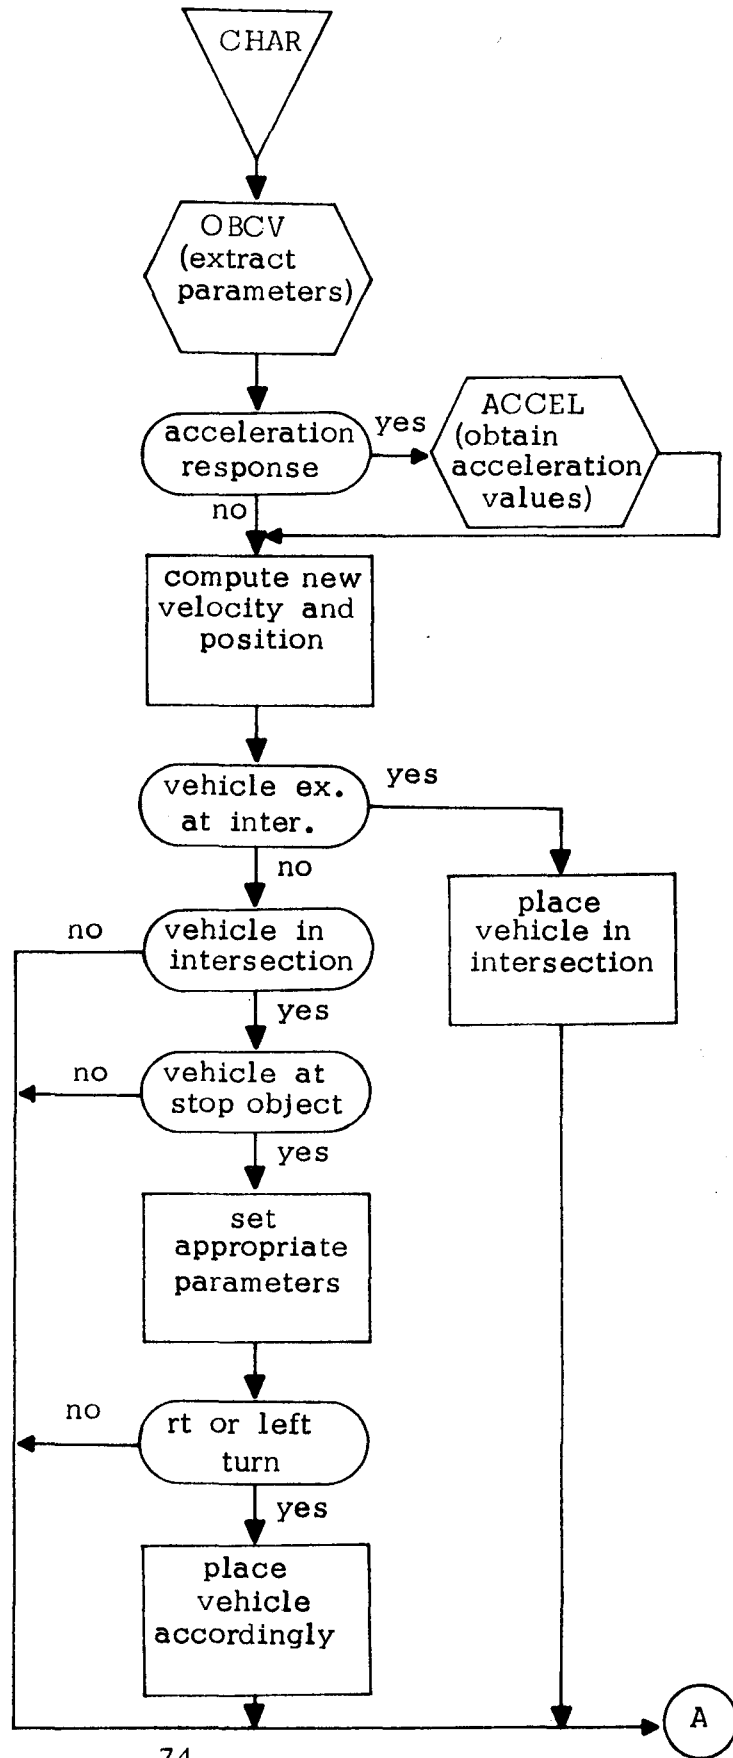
CHAR

OBCV
(extract parameters)

acceleration response

yes

ACCEL
(obtain acceleration values)

no

compute new velocity and position

vehicle ex. at inter.

yes

no

place vehicle in intersection

no

vehicle in intersection

yes

no

vehicle at stop object

yes

set appropriate parameters

no

rt or left turn

yes

place vehicle accordingly

A

74